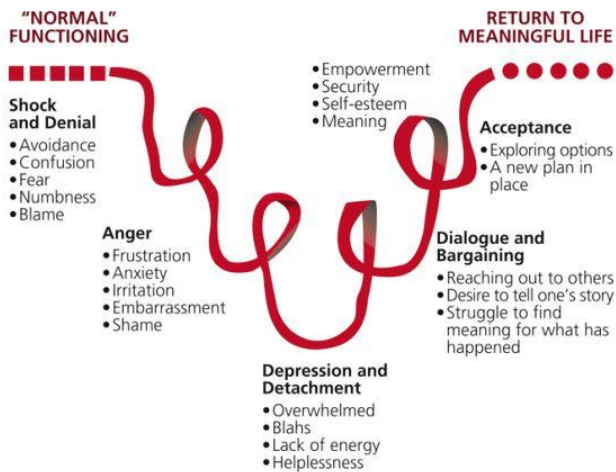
"NORMAL" FUNCTIONING

RETURN TO MEANINGFUL LIFE

Shock and Denial
• Avoidance
• Confusion
• Fear
• Numbness
• Blame

Anger
• Frustration
• Anxiety
• Irritation
• Embarrassment
• Shame

Depression and Detachment
• Overwhelmed
• Blahs
• Lack of energy
• Helplessness

Dialogue and Bargaining
• Reaching out to others
• Desire to tell one's story
• Struggle to find meaning for what has happened

• Empowerment
• Security
• Self-esteem
• Meaning

Acceptance
• Exploring options
• A new plan in place